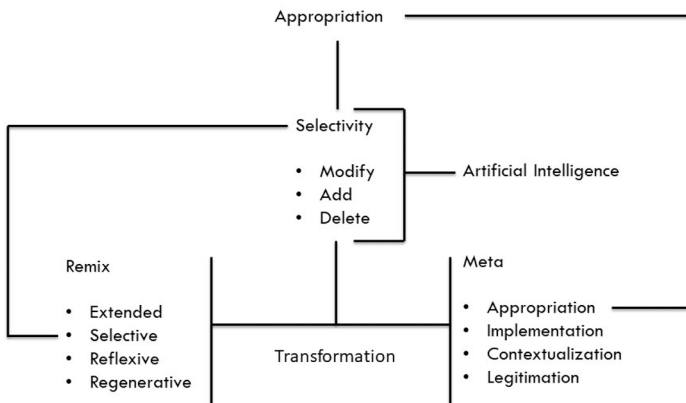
Appropriation

Selectivity

- Modify
- Add
- Delete

Artificial Intelligence

Remix

- Extended
- Selective
- Reflexive
- Regenerative

Transformation

Meta

- Appropriation
- Implementation
- Contextualization
- Legitimation